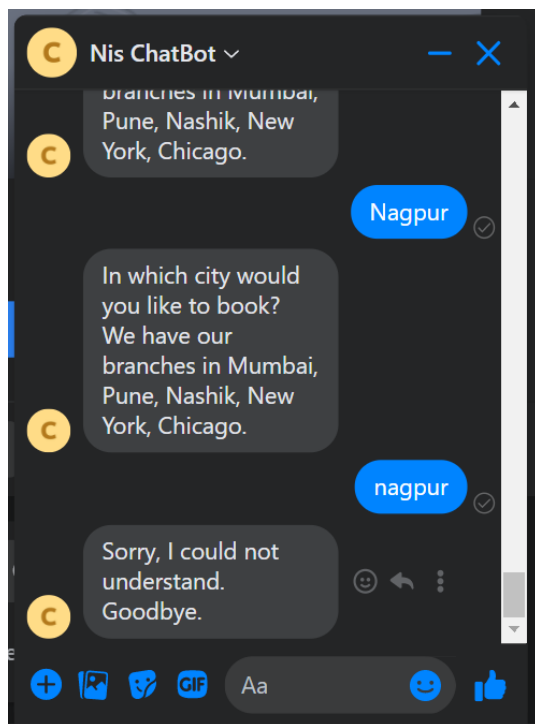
C Nis ChatBot

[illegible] branches in Mumbai, Pune, Nashik, New York, Chicago.

Nagpur

In which city would you like to book? We have our branches in Mumbai, Pune, Nashik, New York, Chicago.

nagpur

Sorry, I could not understand. Goodbye.

GIF

Aa